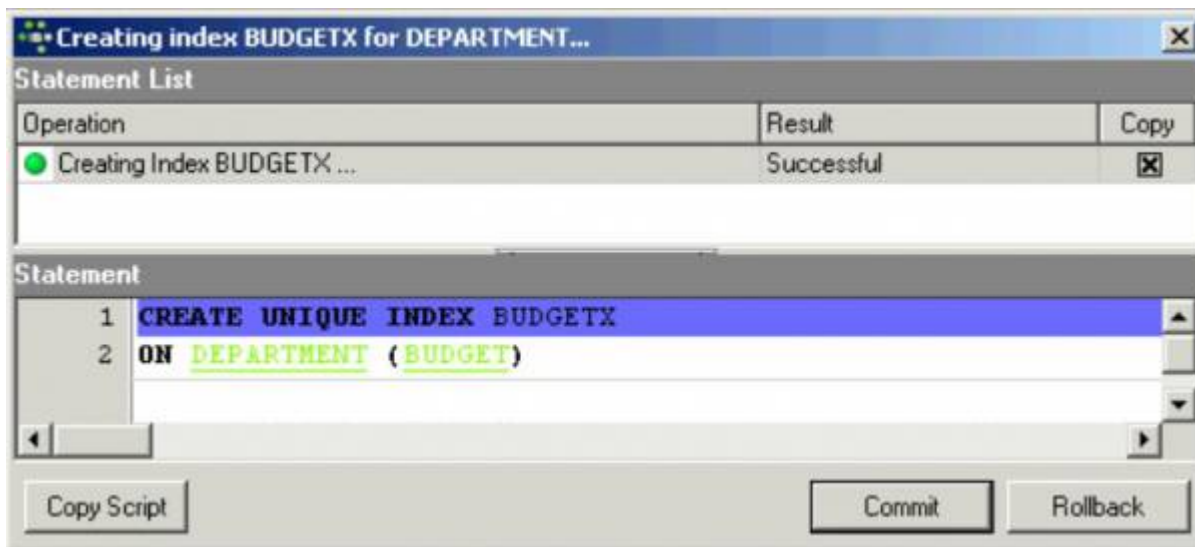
Creating index BUDGETX for DEPARTMENT...

Statement List

| Operation | Result | Copy |
|---|---|---|
| Creating Index BUDGETX ... | Successful | ☒ |

Statement

1 CREATE UNIQUE INDEX BUDGETX
2 ON DEPARTMENT (BUDGET)

Copy Script

Commit

Rollback